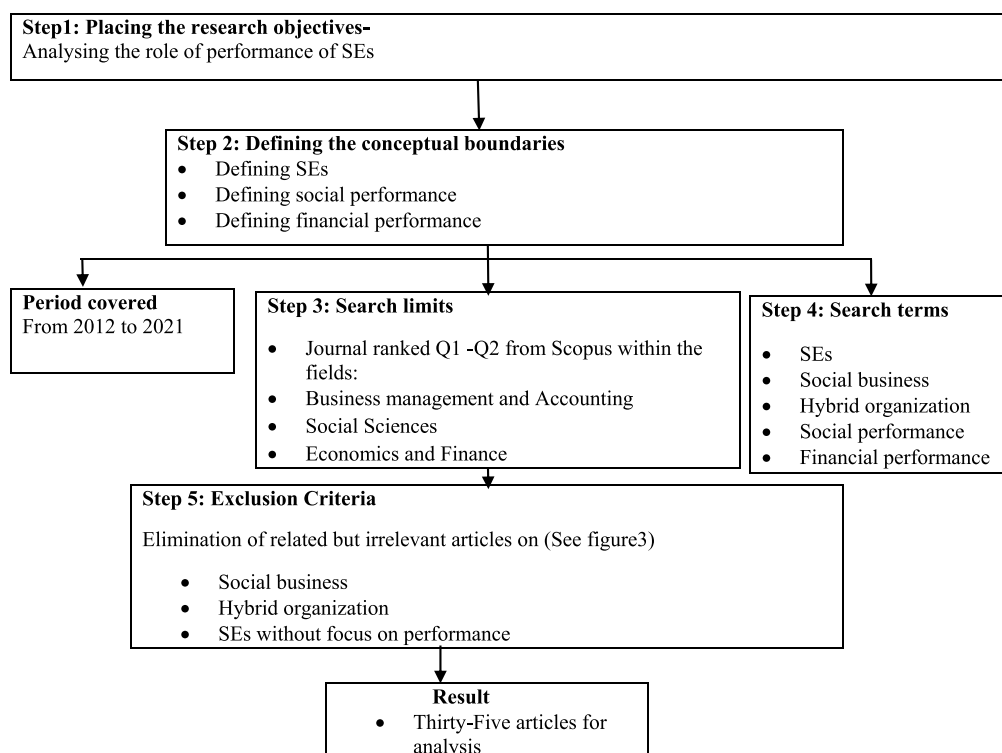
**Step1: Placing the research objectives-**
Analysing the role of performance of SEs

**Step 2: Defining the conceptual boundaries**
- Defining SEs
- Defining social performance
- Defining financial performance

**Period covered**
From 2012 to 2021

**Step 3: Search limits**
- Journal ranked Q1 -Q2 from Scopus within the fields:
- Business management and Accounting
- Social Sciences
- Economics and Finance

**Step 4: Search terms**
- SEs
- Social business
- Hybrid organization
- Social performance
- Financial performance

**Step 5: Exclusion Criteria**
Elimination of related but irrelevant articles on (See figure3)
- Social business
- Hybrid organization
- SEs without focus on performance

**Result**
- Thirty-Five articles for analysis